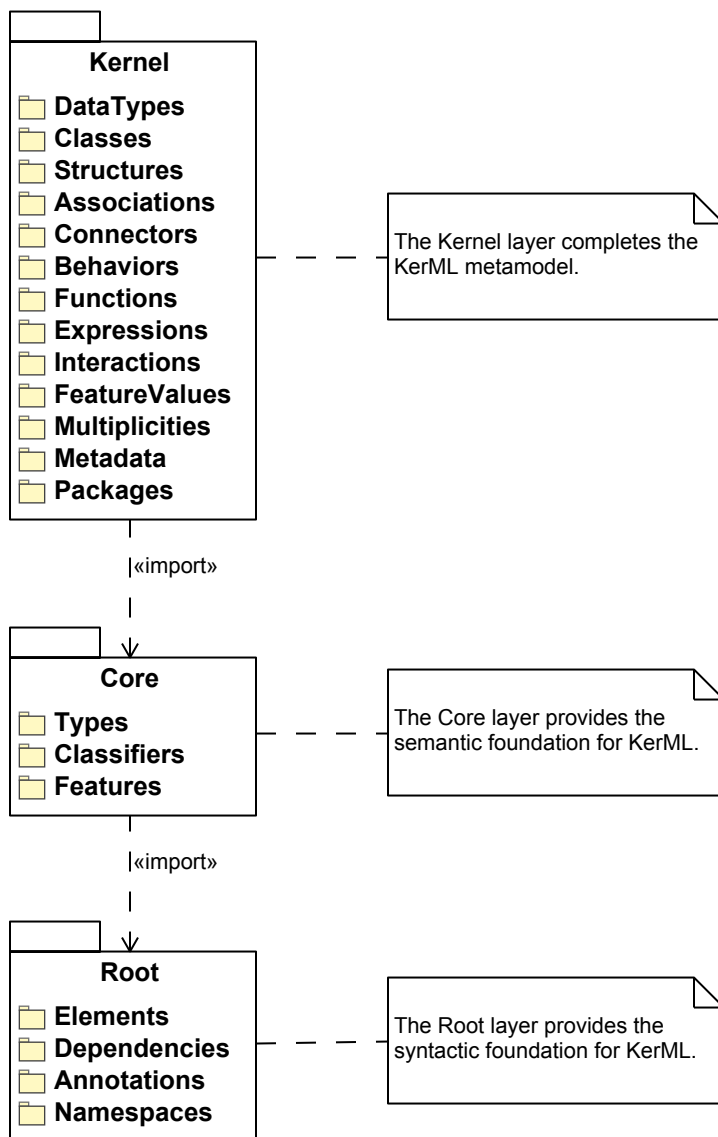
Kernel

DataTypes
Classes
Structures
Associations
Connectors
Behaviors
Functions
Expressions
Interactions
FeatureValues
Multiplicities
Metadata
Packages

The Kernel layer completes the KerML metamodel.

«import»

Core

Types
Classifiers
Features

The Core layer provides the semantic foundation for KerML.

«import»

Root

Elements
Dependencies
Annotations
Namespaces

The Root layer provides the syntactic foundation for KerML.